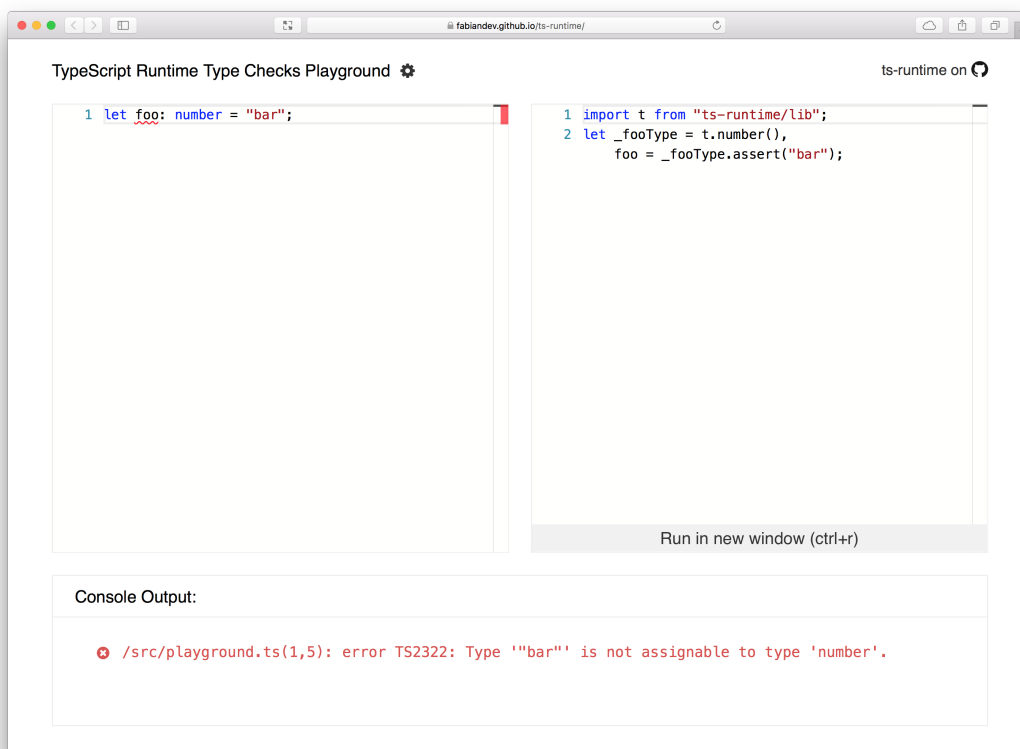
fabiandev.github.io/ts-runtime/

TypeScript Runtime Type Checks Playground

ts-runtime on

1 let foo: number = "bar";

1 import t from "ts-runtime/lib";
2 let _fooType = t.number(),
foo = _fooType.assert("bar");

Run in new window (ctrl+r)

Console Output:

/src/playground.ts(1,5): error TS2322: Type '"bar"' is not assignable to type 'number'.